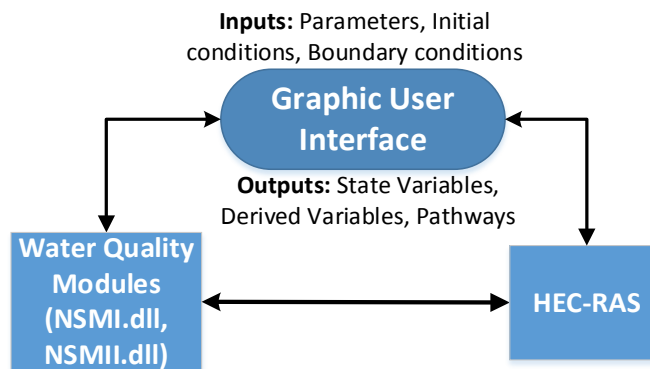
**Inputs:** Parameters, Initial conditions, Boundary conditions

Graphic User Interface

**Outputs:** State Variables, Derived Variables, Pathways

Water Quality Modules (NSMI.dll, NSMII.dll)

HEC-RAS